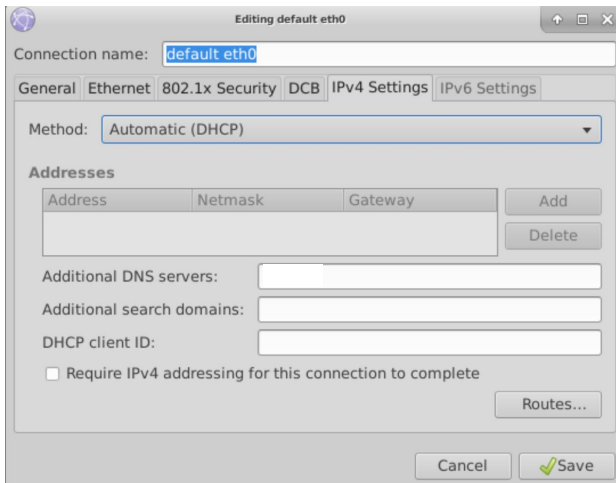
Editing default eth0

Connection name: default eth0

General | Ethernet | 802.1x Security | DCB | IPv4 Settings | IPv6 Settings

Method: Automatic (DHCP)

Addresses

| Address | Netmask | Gateway |
|---|---|---|
| | | |

Add

Delete

Additional DNS servers:

Additional search domains:

DHCP client ID:

Require IPv4 addressing for this connection to complete

Routes...

Cancel

Save